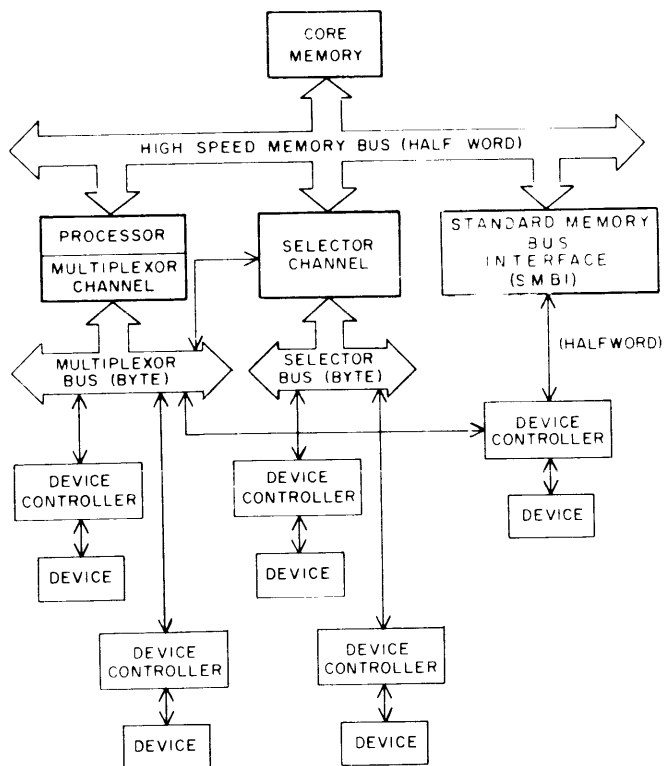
CORE MEMORY

HIGH SPEED MEMORY BUS (HALF WORD)

PROCESSOR

MULTIPLEXOR CHANNEL

SELECTOR CHANNEL

STANDARD MEMORY BUS INTERFACE (SMBI)

MULTIPLEXOR BUS (BYTE)

SELECTOR BUS (BYTE)

(HALFWORD)

DEVICE CONTROLLER

DEVICE

DEVICE CONTROLLER

DEVICE

DEVICE CONTROLLER

DEVICE

DEVICE CONTROLLER

DEVICE

DEVICE CONTROLLER

DEVICE